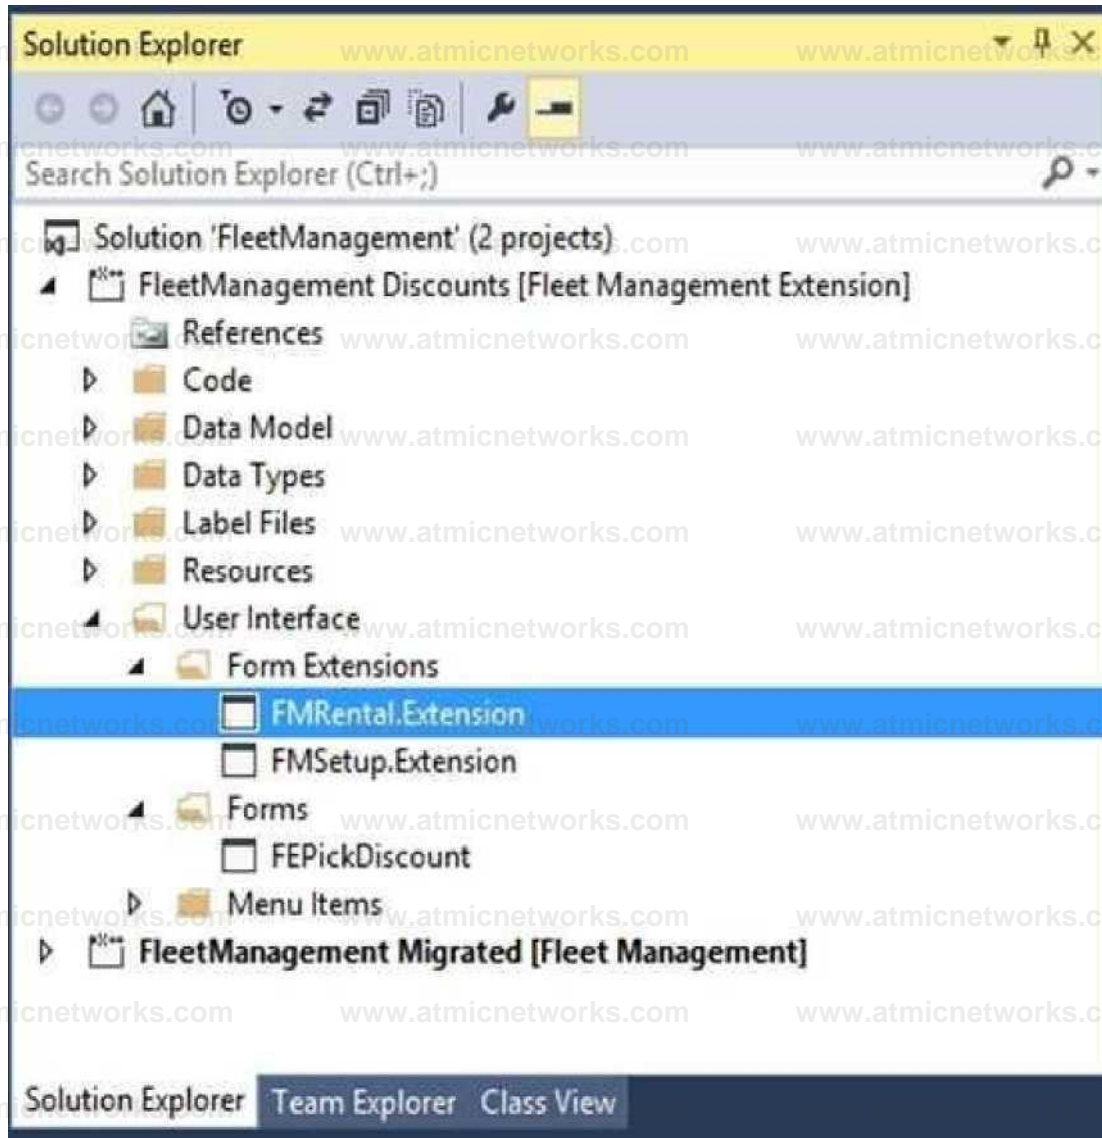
Solution Explorer

Search Solution Explorer (Ctrl+;)

Solution 'FleetManagement' (2 projects)
FleetManagement Discounts [Fleet Management Extension]
References
Code
Data Model
Data Types
Label Files
Resources
User Interface
Form Extensions
FMRental.Extension
FMSetup.Extension
Forms
FEPickDiscount
Menu Items
FleetManagement Migrated [Fleet Management]

Solution Explorer Team Explorer Class View

www.atmicnetworks.com